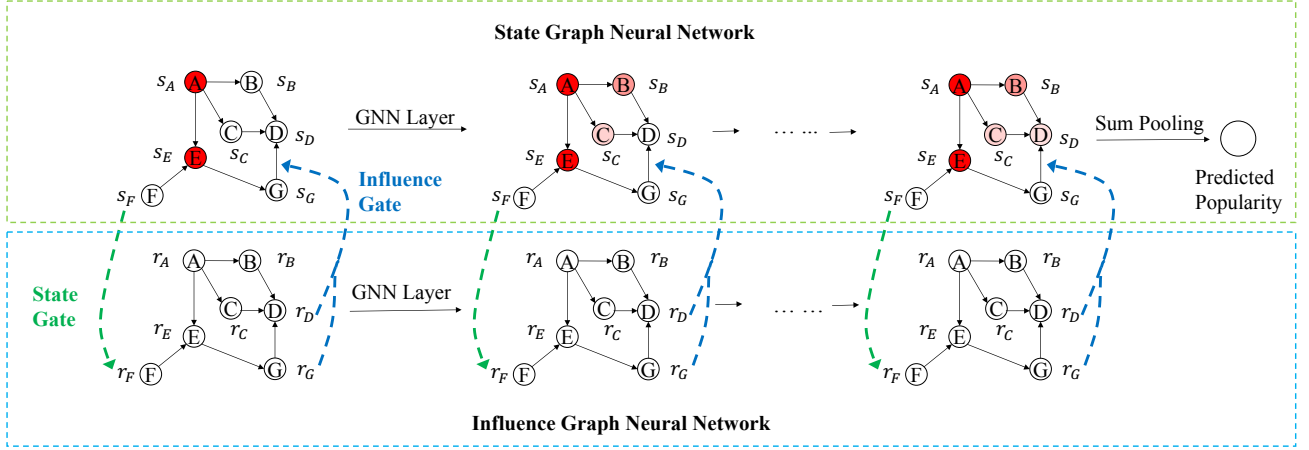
State Graph Neural Network

$s_A$ A B $s_B$ C D $s_D$ $s_E$ E $s_C$ $s_F$ F G $s_G$

GNN Layer

Influence Gate

$s_A$ A B $s_B$ C D $s_D$ $s_E$ E $s_C$ $s_F$ F G $s_G$

… …

$s_A$ A B $s_B$ C D $s_D$ $s_E$ E $s_C$ $s_F$ F G $s_G$

Sum Pooling

Predicted Popularity

State Gate

$r_A$ A B $r_B$ C D $r_D$ $r_E$ E $r_C$ $r_F$ F G $r_G$

GNN Layer

$r_A$ A B $r_B$ C D $r_D$ $r_E$ E $r_C$ $r_F$ F G $r_G$

… …

$r_A$ A B $r_B$ C D $r_D$ $r_E$ E $r_C$ $r_F$ F G $r_G$

Influence Graph Neural Network